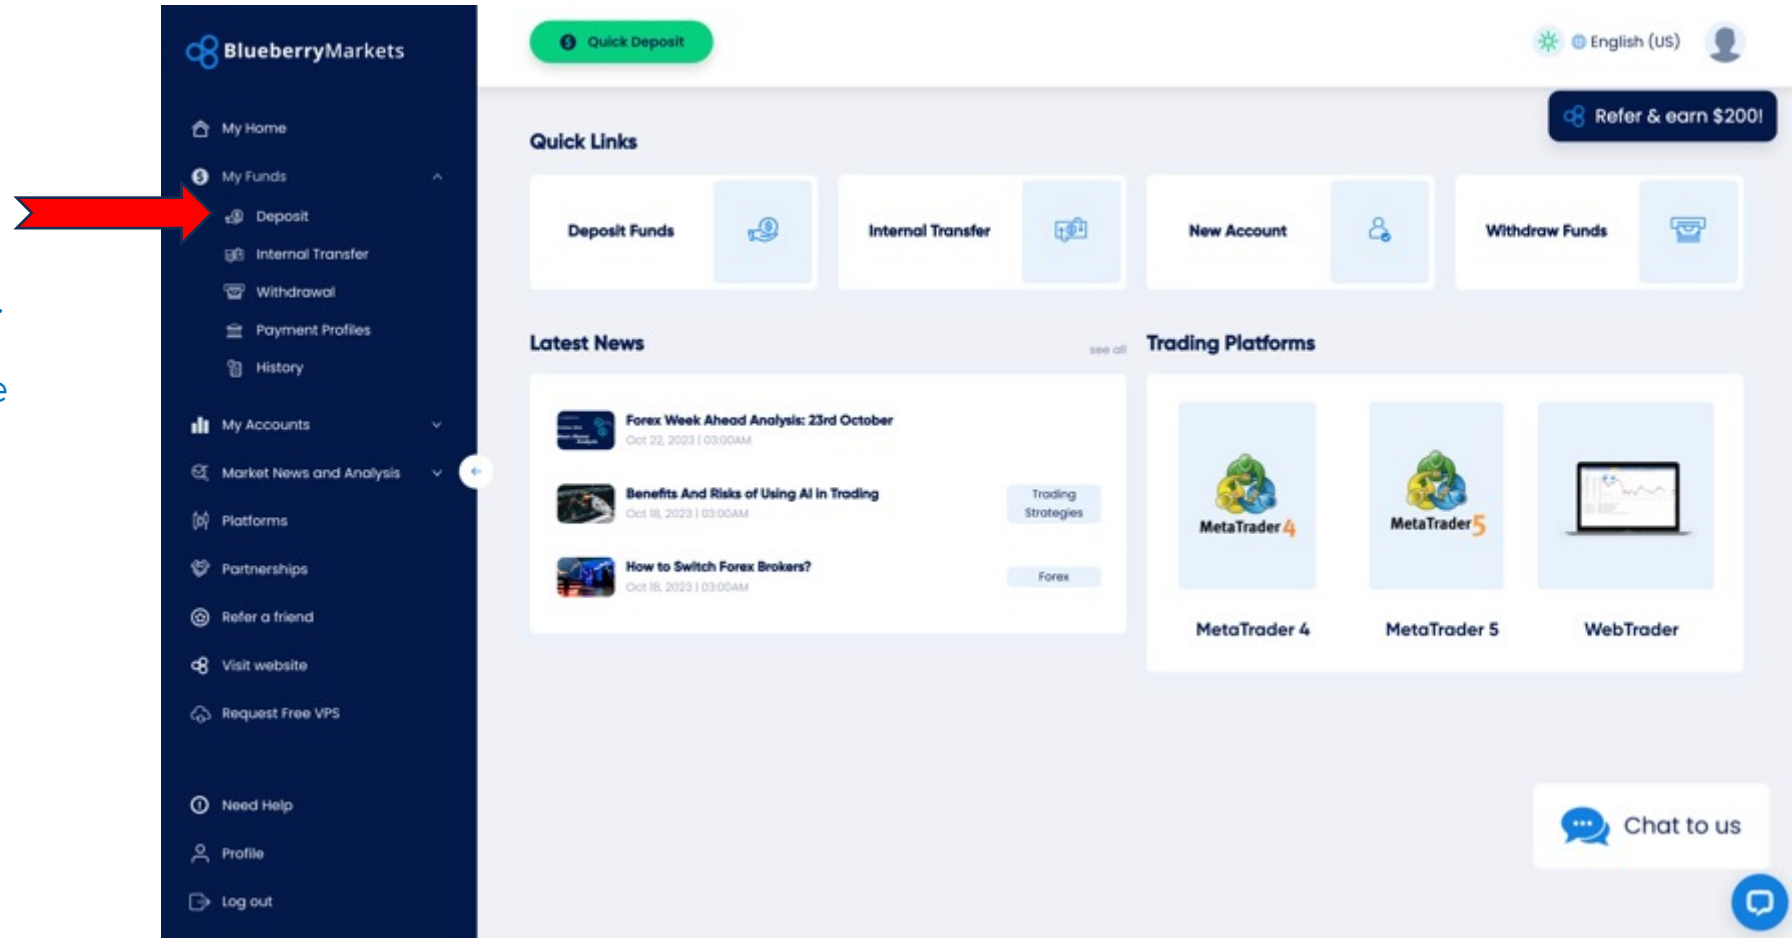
BlueberryMarkets

My Home
My Funds
Deposit
Internal Transfer
Withdrawal
Payment Profiles
History
My Accounts
Market News and Analysis
Platforms
Partnerships
Refer a friend
Visit website
Request Free VPS
Need Help
Profile
Log out

Quick Deposit
English (US)
Refer & earn $200!

Quick Links
Deposit Funds
Internal Transfer
New Account
Withdraw Funds

Latest News
see all
Forex Week Ahead Analysis: 23rd October
Oct 22, 2023 | 03:00AM
Benefits And Risks of Using AI in Trading
Oct 18, 2023 | 03:00AM
Trading Strategies
How to Switch Forex Brokers?
Oct 18, 2023 | 03:00AM
Forex

Trading Platforms
MetaTrader 4
MetaTrader 5
MetaTrader 4
MetaTrader 5
WebTrader

Chat to us